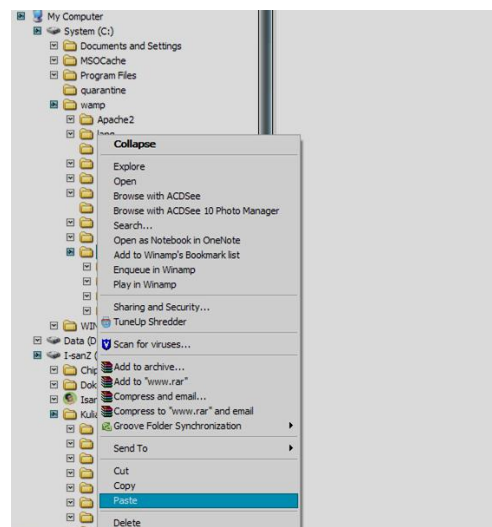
My Computer
System (C:)
Documents and Settings
MSOCache
Program Files
quarantine
wamp
Apache2
lang
WIN
Data (D
I-sanZ (
Chip
Dok
Isar
Kulia

Collapse
Explore
Open
Browse with ACDSee
Browse with ACDSee 10 Photo Manager
Search...
Open as Notebook in OneNote
Add to Winamp's Bookmark list
Enqueue in Winamp
Play in Winamp
Sharing and Security...
TuneUp Shredder
Scan for viruses...
Add to archive...
Add to "www.rar"
Compress and email...
Compress to "www.rar" and email
Groove Folder Synchronization
Send To
Cut
Copy
Paste
Delete